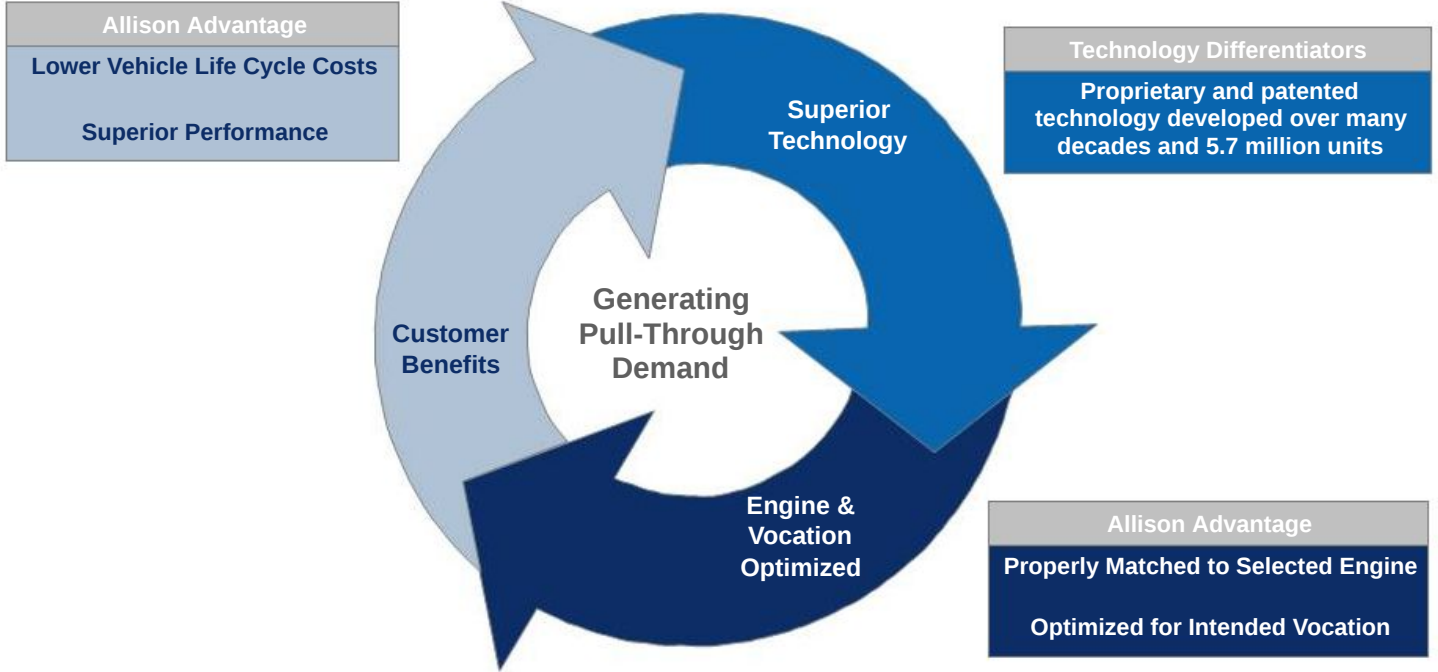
Allison Advantage

Lower Vehicle Life Cycle Costs

Superior Performance

Superior Technology

Technology Differentiators

Proprietary and patented technology developed over many decades and 5.7 million units

Customer Benefits

Generating Pull-Through Demand

Engine & Vocation Optimized

Allison Advantage

Properly Matched to Selected Engine

Optimized for Intended Vocation